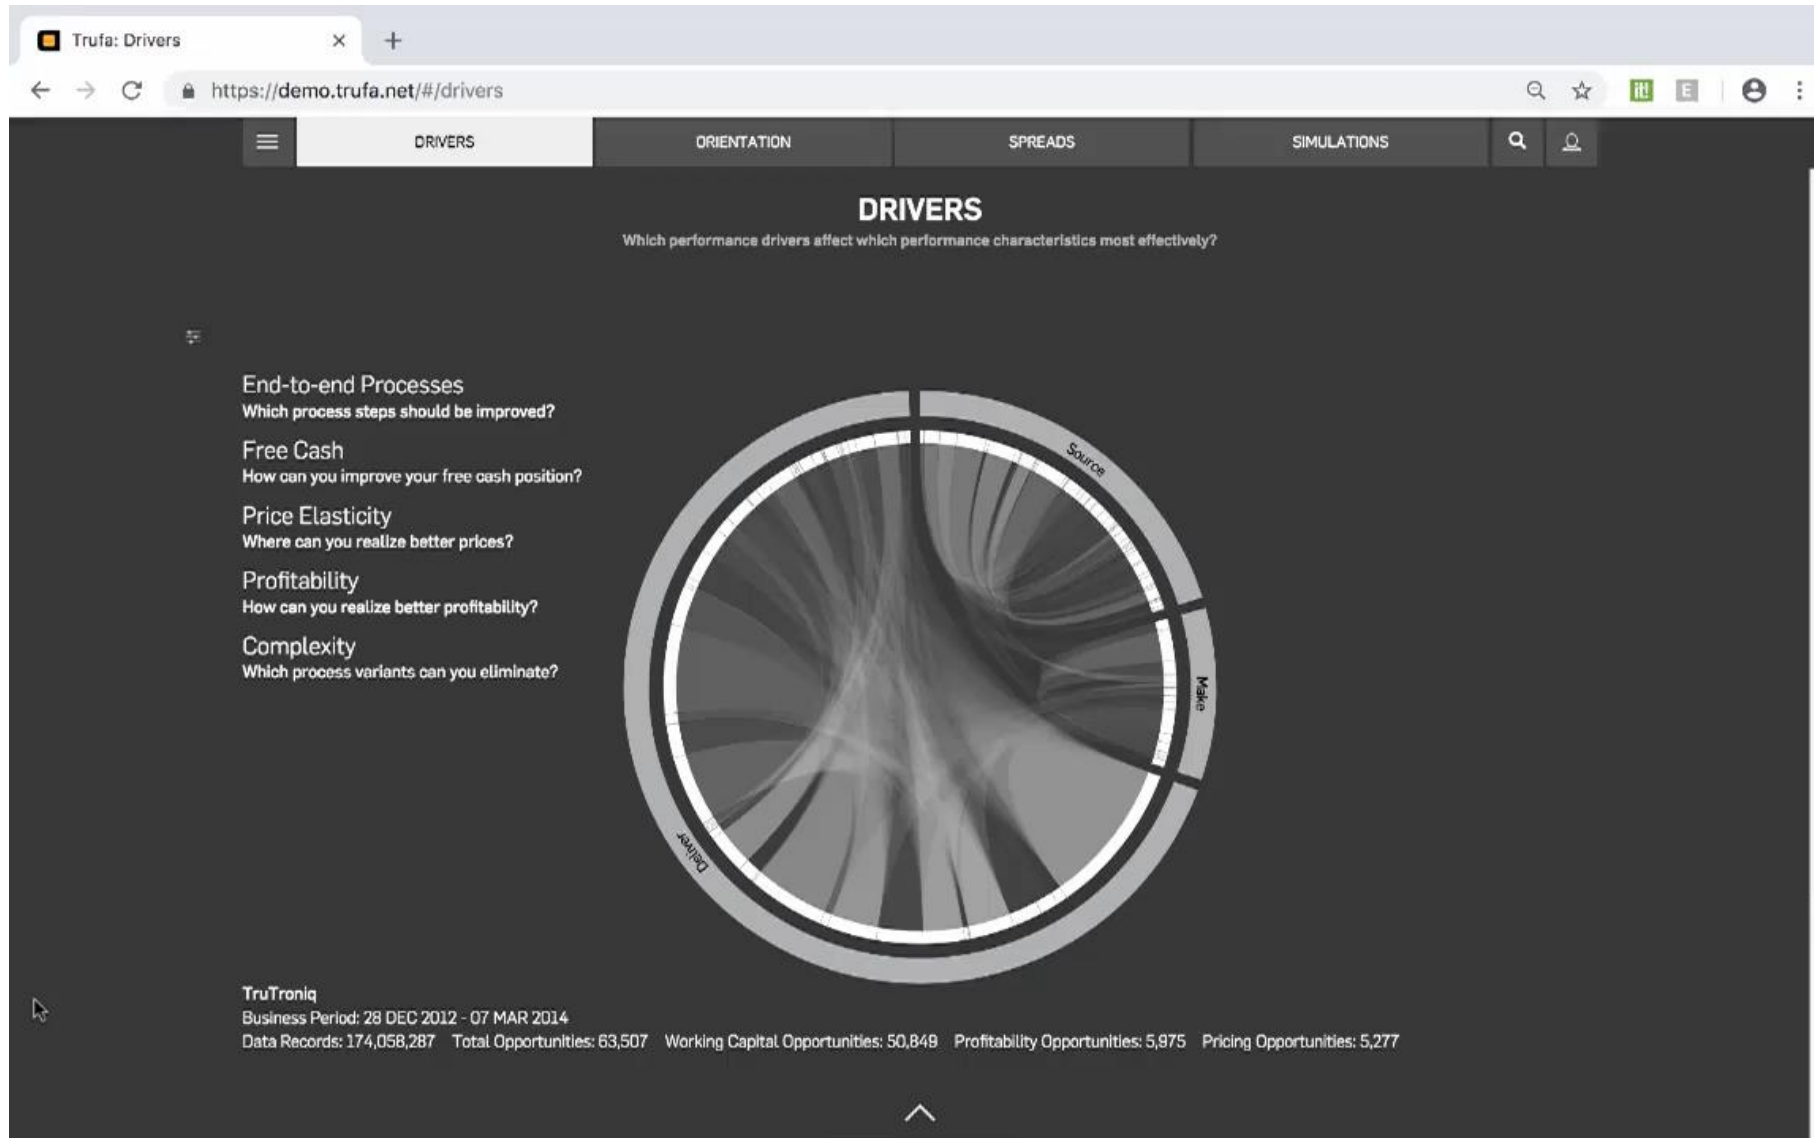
Trufa: Drivers

https://demo.trufa.net/#/drivers

DRIVERS ORIENTATION SPREADS SIMULATIONS

DRIVERS
Which performance drivers affect which performance characteristics most effectively?

End-to-end Processes
Which process steps should be improved?

Free Cash
How can you improve your free cash position?

Price Elasticity
Where can you realize better prices?

Profitability
How can you realize better profitability?

Complexity
Which process variants can you eliminate?

Source
Make
Deliver

TruTroniq
Business Period: 28 DEC 2012 - 07 MAR 2014
Data Records: 174,058,287 Total Opportunities: 63,507 Working Capital Opportunities: 50,849 Profitability Opportunities: 5,975 Pricing Opportunities: 5,277